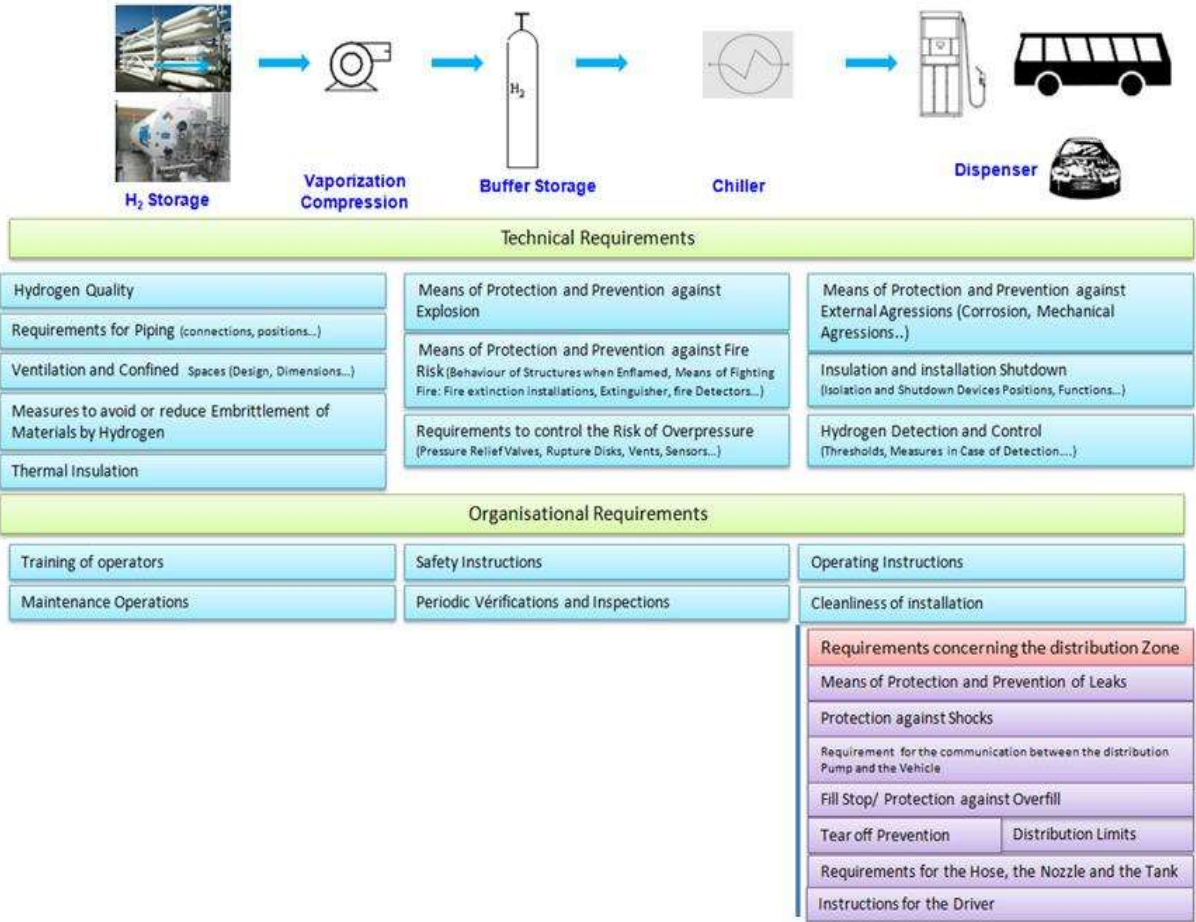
$H_2$ Storage

Vaporization Compression

$H_2$

Buffer Storage

Chiller

Dispenser

Technical Requirements

Hydrogen Quality

Requirements for Piping (connections, positions...)

Ventilation and Confined Spaces (Design, Dimensions...)

Measures to avoid or reduce Embrittlement of Materials by Hydrogen

Thermal Insulation

Means of Protection and Prevention against Explosion

Means of Protection and Prevention against Fire Risk (Behaviour of Structures when Enflamed, Means of Fighting Fire: Fire extinction installations, Extinguisher, fire Detectors...)

Requirements to control the Risk of Overpressure (Pressure Relief Valves, Rupture Disks, Vents, Sensors...)

Means of Protection and Prevention against External Agressions (Corrosion, Mechanical Agressions..)

Insulation and installation Shutdown (Isolation and Shutdown Devices Positions, Functions...)

Hydrogen Detection and Control (Thresholds, Measures in Case of Detection....)

Organisational Requirements

Training of operators

Maintenance Operations

Safety Instructions

Periodic Vérifications and Inspections

Operating Instructions

Cleanliness of installation

Requirements concerning the distribution Zone

Means of Protection and Prevention of Leaks

Protection against Shocks

Requirement for the communication between the distribution Pump and the Vehicle

Fill Stop/ Protection against Overfill

Tear off Prevention

Distribution Limits

Requirements for the Hose, the Nozzle and the Tank

Instructions for the Driver